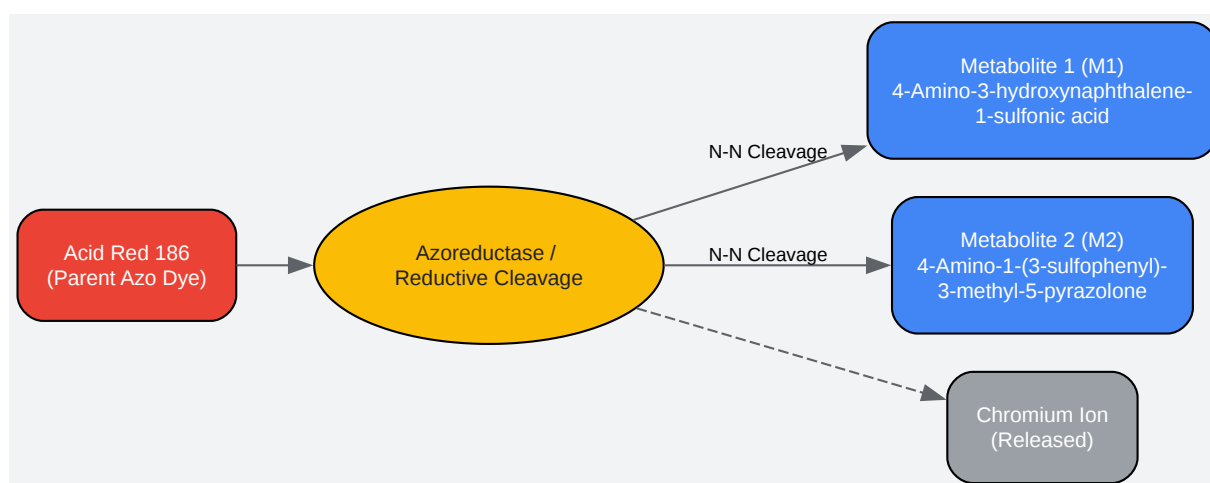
Acid Red 186
(Parent Azo Dye)

Azoreductase /
Reductive Cleavage

N-N Cleavage

Metabolite 1 (M1)
4-Amino-3-hydroxynaphthalene-1-sulfonic acid

N-N Cleavage

Metabolite 2 (M2)
4-Amino-1-(3-sulfophenyl)-3-methyl-5-pyrazolone

Chromium Ion
(Released)